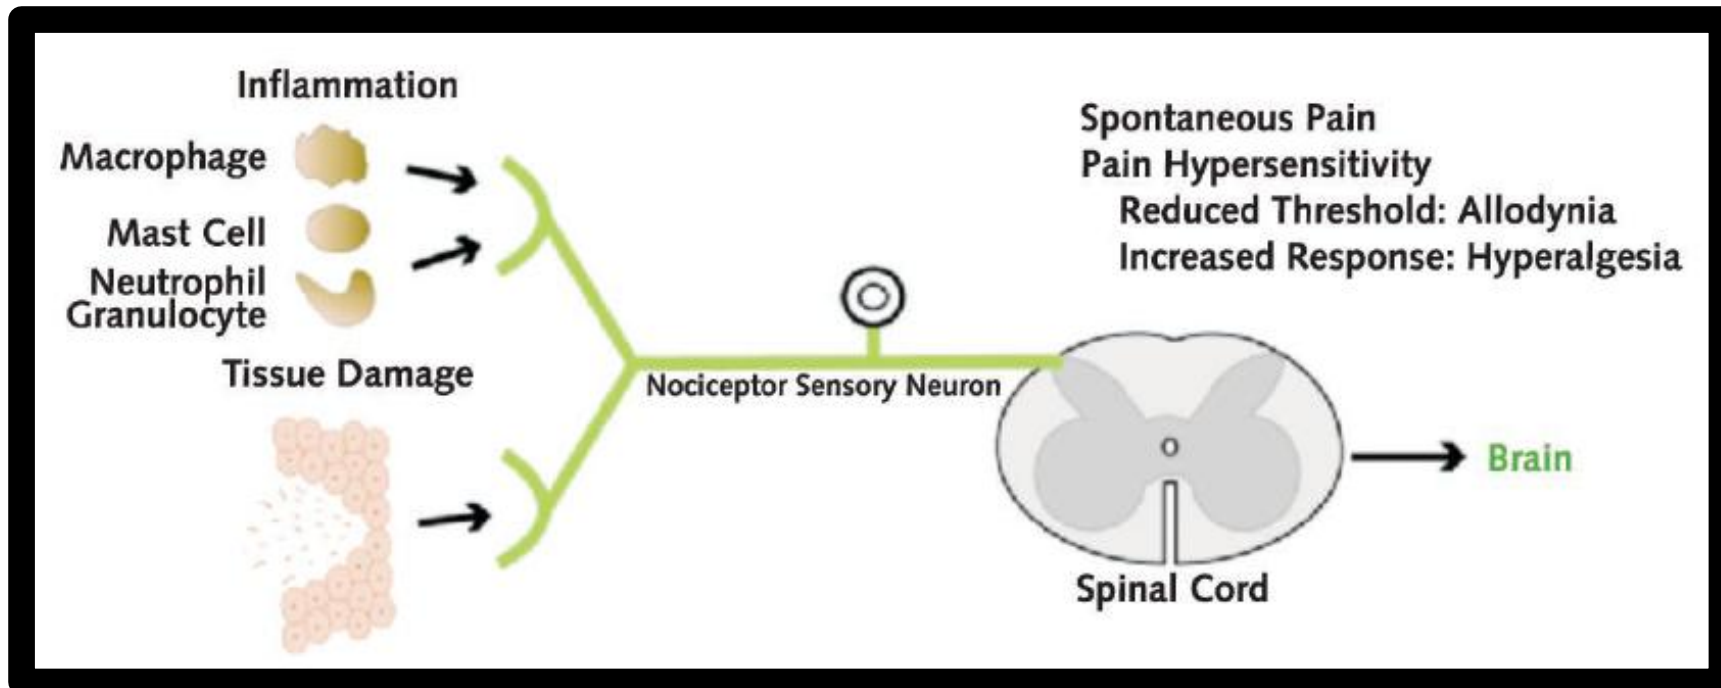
Inflammation

Macrophage

Mast Cell

Neutrophil Granulocyte

Tissue Damage

Nociceptor Sensory Neuron

Spontaneous Pain
Pain Hypersensitivity
Reduced Threshold: Allodynia
Increased Response: Hyperalgesia

Spinal Cord

Brain